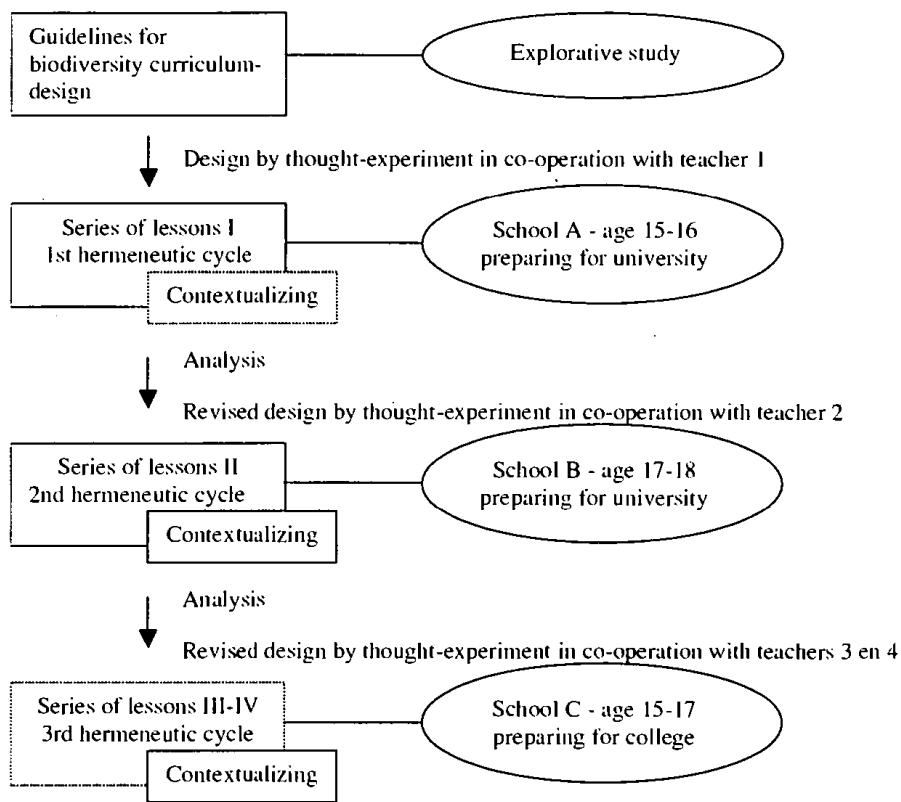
Guidelines for biodiversity curriculum-design

Explorative study

Design by thought-experiment in co-operation with teacher 1

Series of lessons I
1st hermeneutic cycle

Contextualizing

School A - age 15-16
preparing for university

Analysis

Revised design by thought-experiment in co-operation with teacher 2

Series of lessons II
2nd hermeneutic cycle

Contextualizing

School B - age 17-18
preparing for university

Analysis

Revised design by thought-experiment in co-operation with teachers 3 en 4

Series of lessons III-IV
3rd hermeneutic cycle

Contextualizing

School C - age 15-17
preparing for college